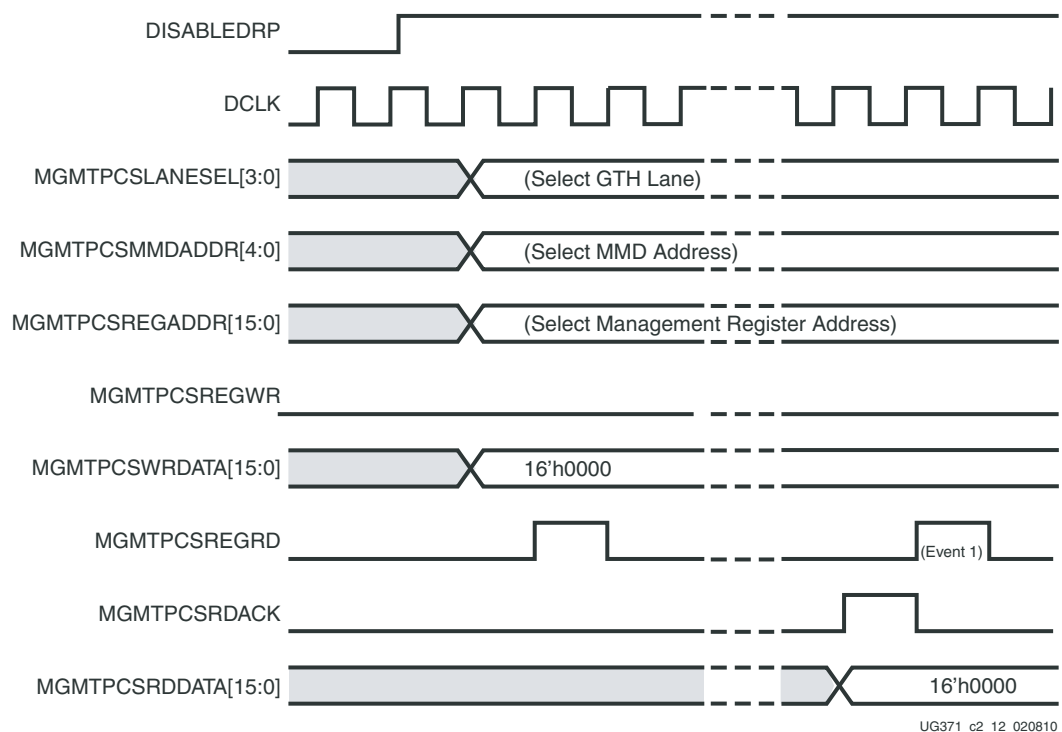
DISABLEDRP

DCLK

MGMTPCSLANESEL[3:0]

(Select GTH Lane)

MGMTPCSMMDADDR[4:0]

(Select MMD Address)

MGMTPCSREGADDR[15:0]

(Select Management Register Address)

MGMTPCSREGWR

MGMTPCSWRDATA[15:0]

16'h0000

MGMTPCSREGRD

(Event 1)

MGMTPCSRDACK

MGMTPCSRDDATA[15:0]

16'h0000

UG371 c2 12 020810